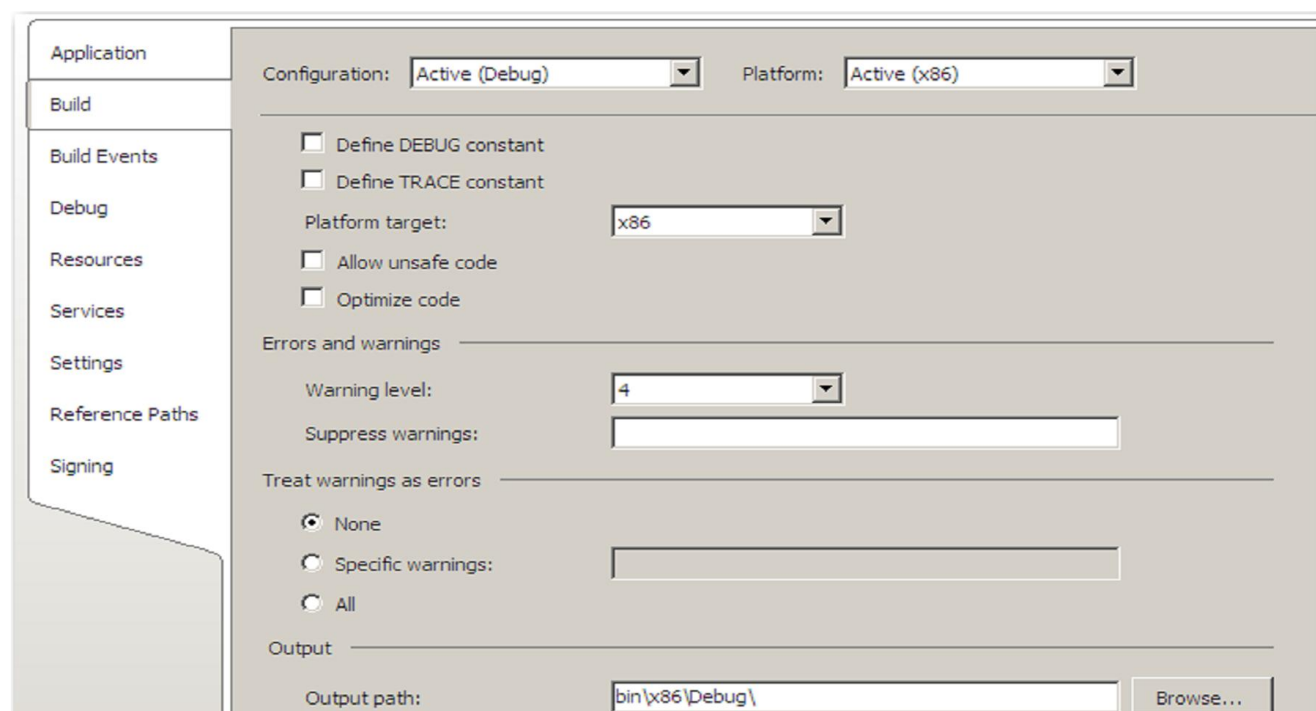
Application
Build
Build Events
Debug
Resources
Services
Settings
Reference Paths
Signing

Configuration: Active (Debug)
Platform: Active (x86)

Define DEBUG constant
Define TRACE constant
Platform target: x86
Allow unsafe code
Optimize code

Errors and warnings
Warning level: 4
Suppress warnings:

Treat warnings as errors
None
Specific warnings:
All

Output
Output path: bin\x86\Debug\
Browse...